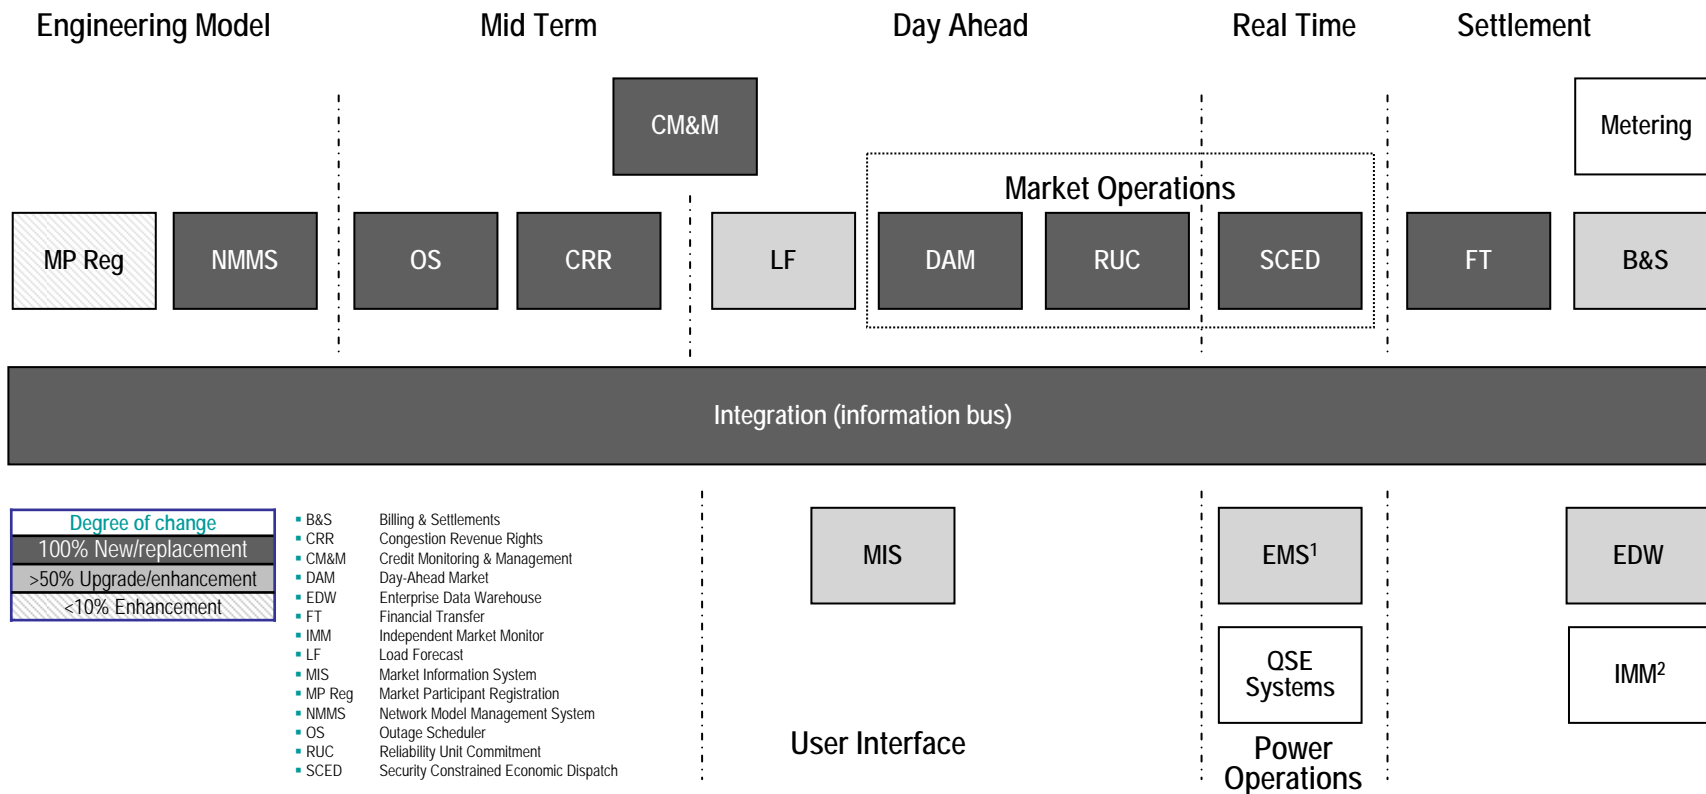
Engineering Model Mid Term Day Ahead Real Time Settlement

CM&M

Metering

Market Operations

MP Reg NMMS OS CRR LF DAM RUC SCED FT B&S

Integration (information bus)

| Degree of change |
|---|
| 100% New/replacement |
| >50% Upgrade/enhancement |
| <10% Enhancement |

| | |
|---|---|
| B&S | Billing & Settlements |
| CRR | Congestion Revenue Rights |
| CM&M | Credit Monitoring & Management |
| DAM | Day-Ahead Market |
| EDW | Enterprise Data Warehouse |
| FT | Financial Transfer |
| IMM | Independent Market Monitor |
| LF | Load Forecast |
| MIS | Market Information System |
| MP Reg | Market Participant Registration |
| NMMS | Network Model Management System |
| OS | Outage Scheduler |
| RUC | Reliability Unit Commitment |
| SCED | Security Constrained Economic Dispatch |

MIS

User Interface

EMS$^1$

QSE Systems

Power Operations

EDW

IMM$^2$